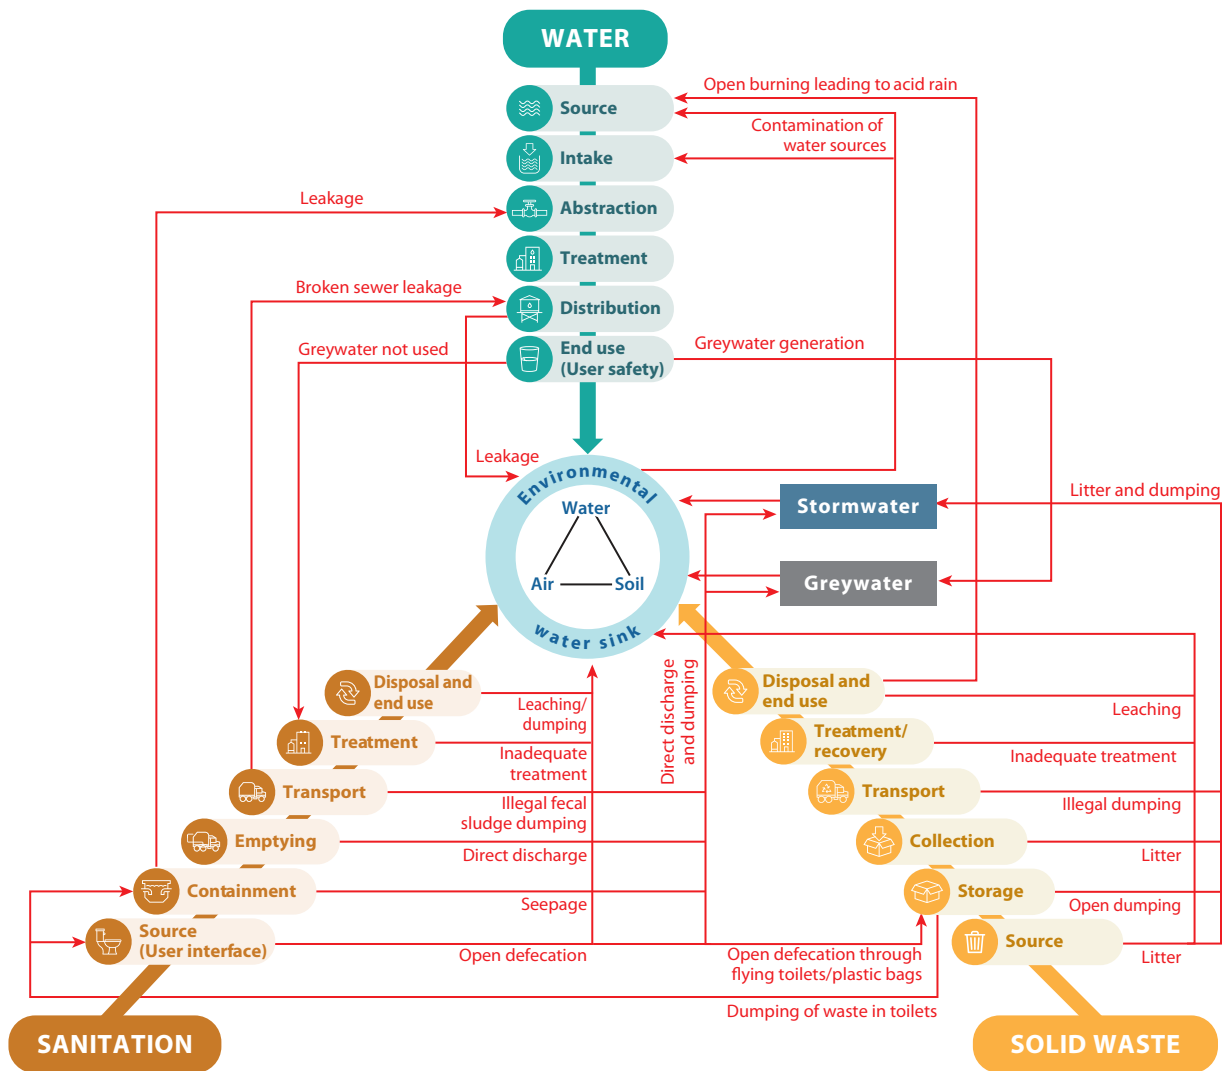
WATER

Source
Intake
Abstraction
Treatment
Distribution
End use (User safety)

Open burning leading to acid rain
Contamination of water sources
Leakage
Broken sewer leakage
Greywater not used
Greywater generation
Leakage

Environmental water sink
Water
Air
Soil

Stormwater
Greywater
Litter and dumping

Direct discharge and dumping

Disposal and end use
Treatment
Transport
Emptying
Containment
Source (User interface)

Leaching/ dumping
Inadequate treatment
Illegal fecal sludge dumping
Direct discharge
Seepage
Open defecation

Disposal and end use
Treatment/ recovery
Transport
Collection
Storage
Source

Leaching
Inadequate treatment
Illegal dumping
Litter
Open dumping
Litter

Open defecation through flying toilets/plastic bags
Dumping of waste in toilets

SANITATION
SOLID WASTE